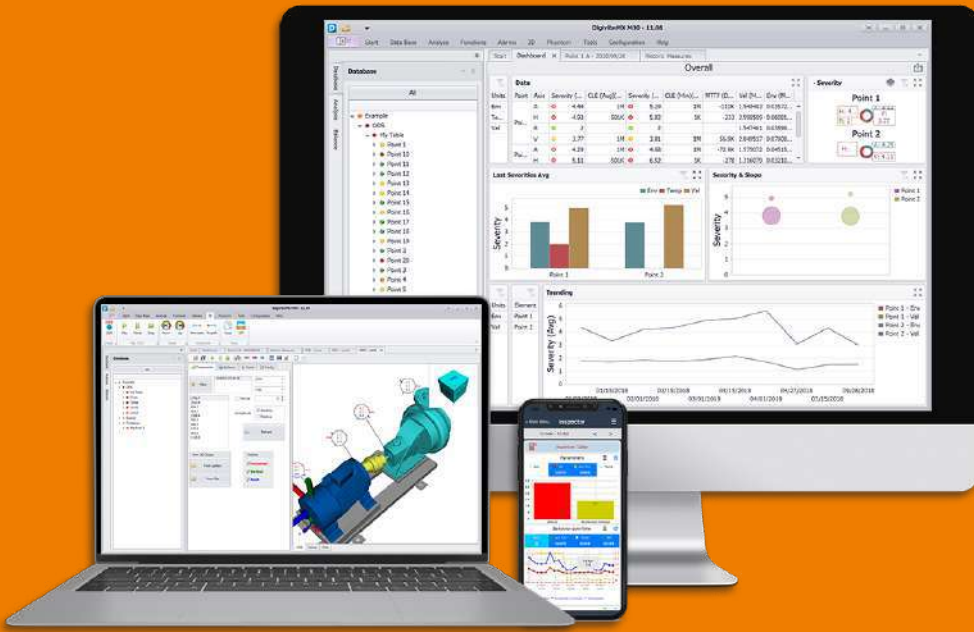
DigivibeMX M30 - 11.08

Start Data Base Analyse Functions Alarms 3D Phantom Tools Configuration Help

Start Dashboard Point 1 A - 2018/09/26 Historic Measures

Overall

Database

All

Example
GIPS
My Table
Point 1
Point 10
Point 11
Point 12
Point 13
Point 14
Point 15
Point 16
Point 17
Point 18
Point 19
Point 2
Point 20
Point 3
Point 4
Point 5

Data

| Units | Point | Axis | Severity (... | CLE (Avg)(... | Severity (... | CLE (Min)(... | MTTF (D... | Vel (M... | Env (M... |
|---|---|---|---|---|---|---|---|---|---|
| Env | | A | 4.66 | 1M | 5.26 | 5K | -110K | 1.54463 | 0.03572... |
| Te... | Poi... | H | 4.03 | 500K | 5.82 | 5K | -233 | 2.99889 | 0.06005... |
| Vel | | R | 2 | | 2 | | | 1.54741 | 0.03586... |
| | | V | 2.77 | 1M | 3.81 | 5K | 56.9K | 2.64957 | 0.07928... |
| | Poi... | A | 4.29 | 1M | 4.86 | 5K | -72.6K | 1.57673 | 0.04105... |
| | | H | 5.51 | 500K | 6.52 | 5K | -278 | 1.11677 | 0.03765... |

- Severity

Point 1

Point 2

Last Severities Avg

Env Temp Vel

Severity

Point 1 Point 2

Severity & Slope

Severity

Point 1
Point 2

Units Element
Env Point 1
Vel Point 1

Trending

Severity (Avg)

03/10/2018 03/19/2018 04/10/2018 04/27/2018 05/08/2018
03/01/2018 03/31/2018 04/01/2018 05/15/2018

Point 1 - Env
Point 1 - Vel
Point 2 - Env
Point 2 - Vel

Parameters

Vibration spectrum